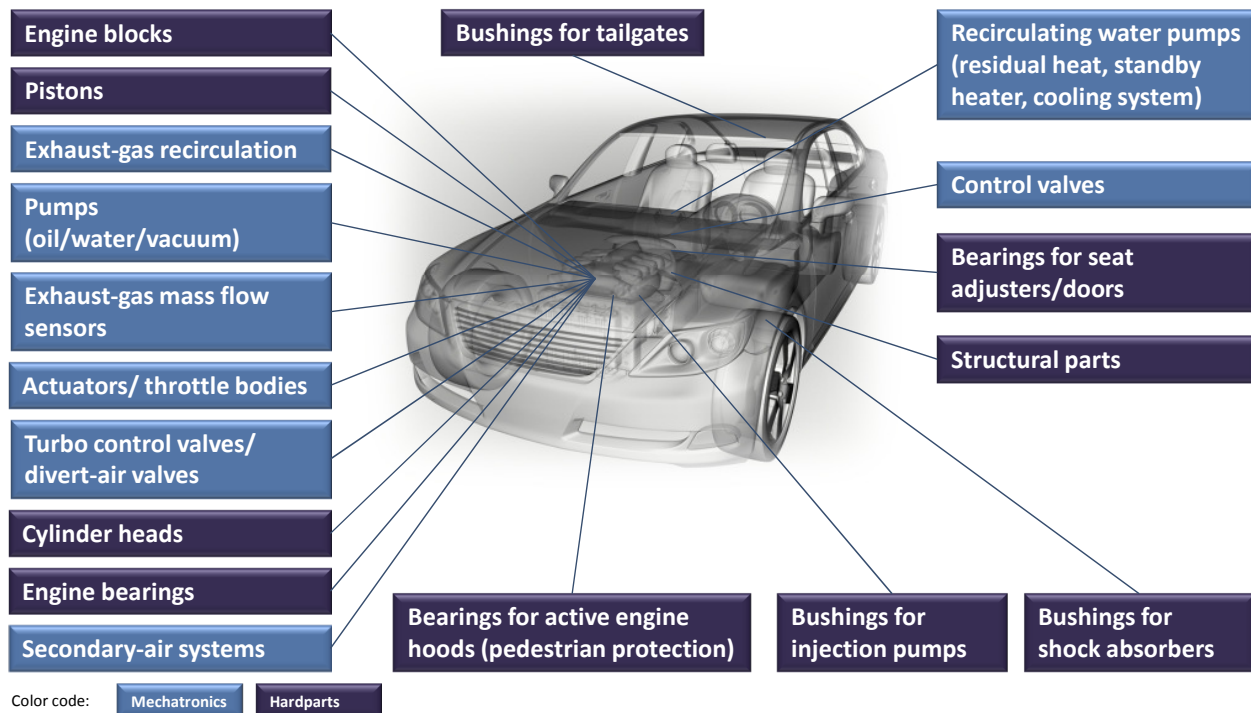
Engine blocks

Pistons

Exhaust-gas recirculation

Pumps (oil/water/vacuum)

Exhaust-gas mass flow sensors

Actuators/ throttle bodies

Turbo control valves/ divert-air valves

Cylinder heads

Engine bearings

Secondary-air systems

Bushings for tailgates

Recirculating water pumps (residual heat, standby heater, cooling system)

Control valves

Bearings for seat adjusters/doors

Structural parts

Bearings for active engine hoods (pedestrian protection)

Bushings for injection pumps

Bushings for shock absorbers

Color code: Mechatronics Hardparts